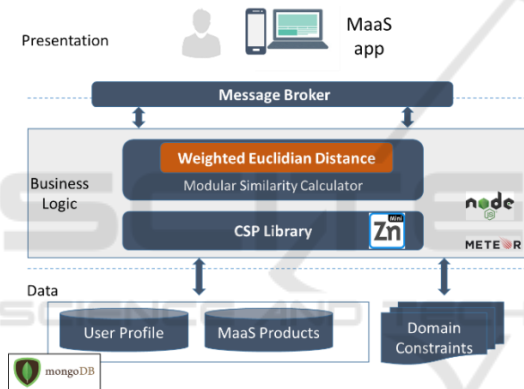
Presentation

MaaS app

Message Broker

Business Logic

Weighted Euclidian Distance

Modular Similarity Calculator

CSP Library

Mini Zn

node

METEOR

Data

User Profile

MaaS Products

Domain Constraints

mongoDB